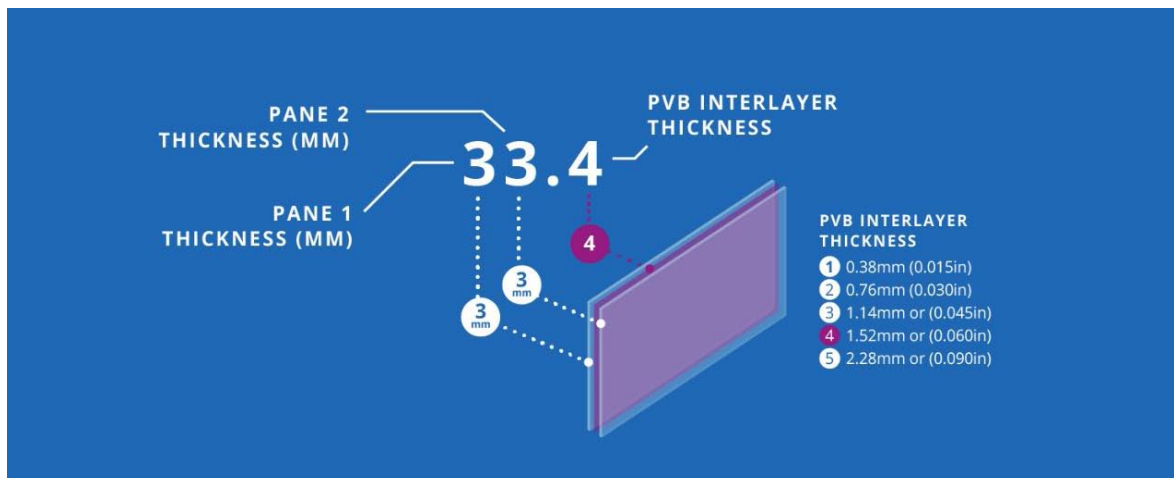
PANE 2
THICKNESS (MM)

PVB INTERLAYER
THICKNESS

33.4

PANE 1
THICKNESS (MM)

4

3
mm

3
mm

PVB INTERLAYER
THICKNESS

1 0.38mm (0.015in)
2 0.76mm (0.030in)
3 1.14mm or (0.045in)
4 1.52mm or (0.060in)
5 2.28mm or (0.090in)